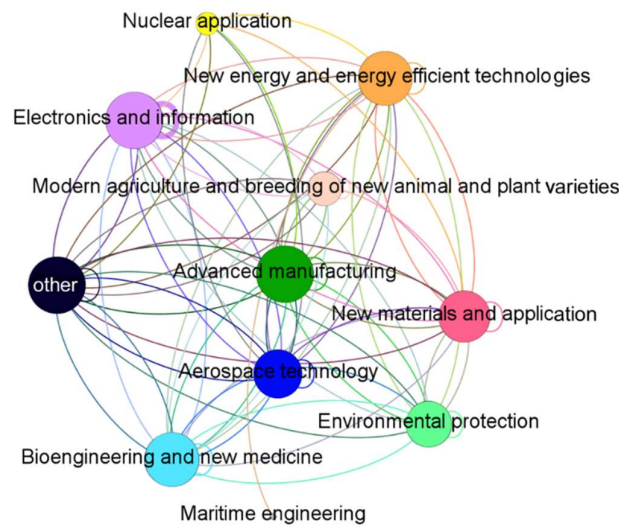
Nuclear application

New energy and energy efficient technologies

Electronics and information

Modern agriculture and breeding of new animal and plant varieties

other

Advanced manufacturing

New materials and application

Aerospace technology

Environmental protection

Bioengineering and new medicine

Maritime engineering